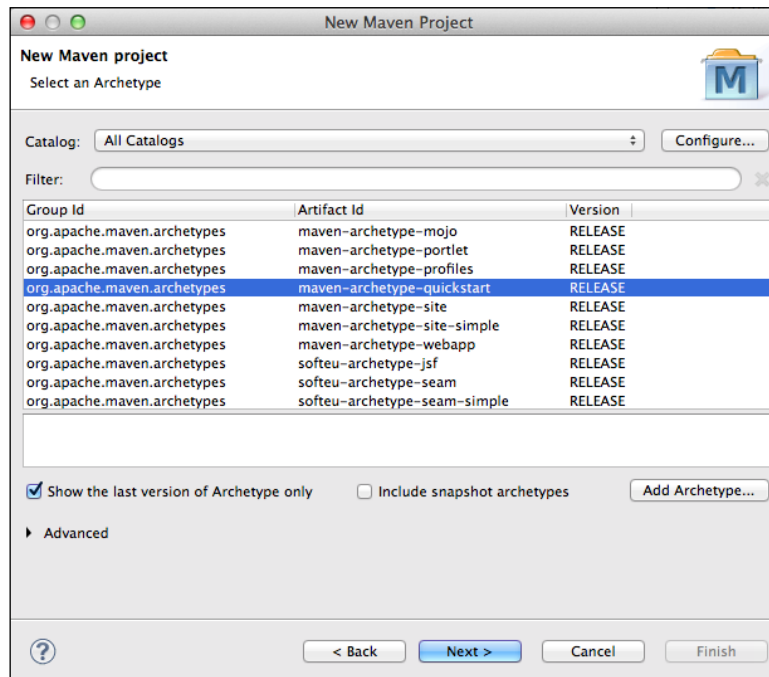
New Maven Project

New Maven project

Select an Archetype

M

Catalog: All Catalogs

Configure...

Filter:

| Group Id | Artifact Id | Version |
|---|---|---|
| org.apache.maven.archetypes | maven-archetype-mojo | RELEASE |
| org.apache.maven.archetypes | maven-archetype-portlet | RELEASE |
| org.apache.maven.archetypes | maven-archetype-profiles | RELEASE |
| org.apache.maven.archetypes | maven-archetype-quickstart | RELEASE |
| org.apache.maven.archetypes | maven-archetype-site | RELEASE |
| org.apache.maven.archetypes | maven-archetype-site-simple | RELEASE |
| org.apache.maven.archetypes | maven-archetype-webapp | RELEASE |
| org.apache.maven.archetypes | softeu-archetype-jsf | RELEASE |
| org.apache.maven.archetypes | softeu-archetype-seam | RELEASE |
| org.apache.maven.archetypes | softeu-archetype-seam-simple | RELEASE |

Show the last version of Archetype only

Include snapshot archetypes

Add Archetype...

Advanced

?

< Back

Next >

Cancel

Finish